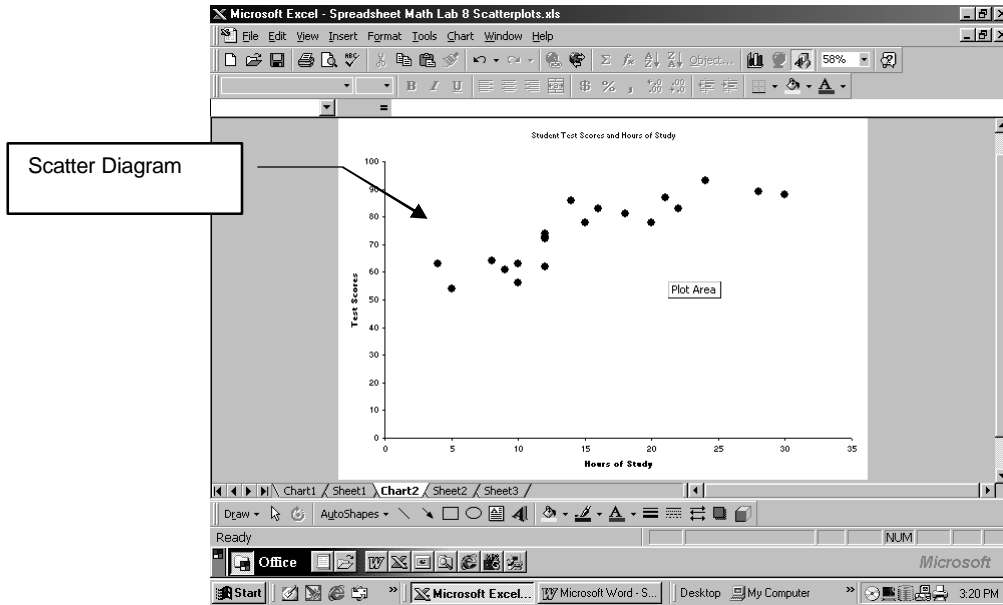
Microsoft Excel - Spreadsheet Math Lab 8 Scatterplots.xls

File Edit View Insert Format Tools Chart Window Help

58%

B I U

=

Scatter Diagram

Student Test Scores and Hours of Study

100
90
80
70
60
50
40
30
20
10
0

Test Scores

0 5 10 15 20 25 30 35

Hours of Study

Plot Area

Chart1 Sheet1 Chart2 Sheet2 Sheet3

Draw AutoShapes

Ready

NUM

Office

Microsoft

Start Microsoft Excel... Microsoft Word - S... Desktop My Computer 3:20 PM